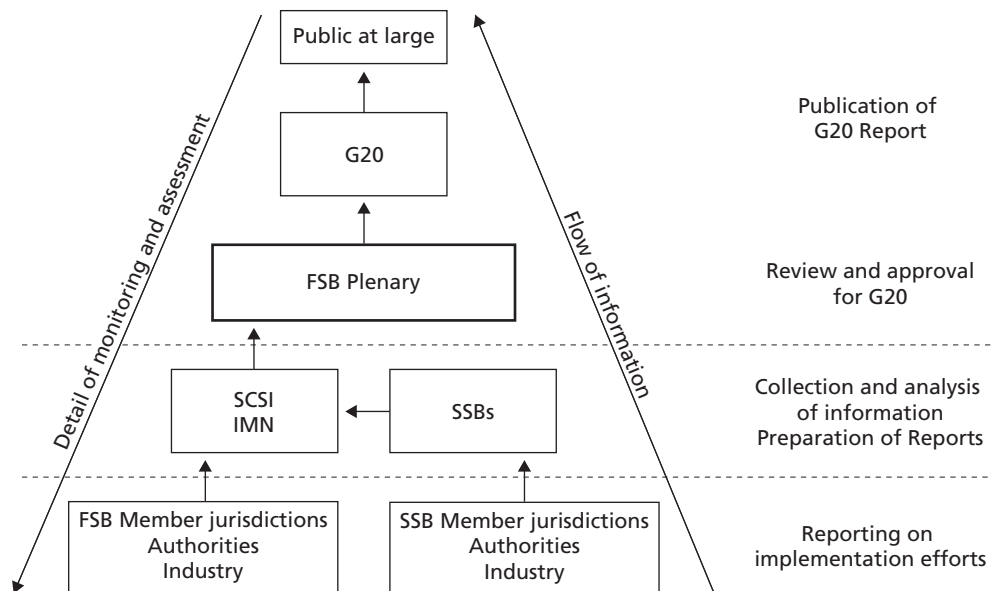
Detail of monitoring and assessment

Public at large

G20

FSB Plenary

SCSI
IMN

SSBs

FSB Member jurisdictions
Authorities
Industry

SSB Member jurisdictions
Authorities
Industry

Flow of information

Publication of
G20 Report

Review and approval
for G20

Collection and analysis
of information
Preparation of Reports

Reporting on
implementation efforts